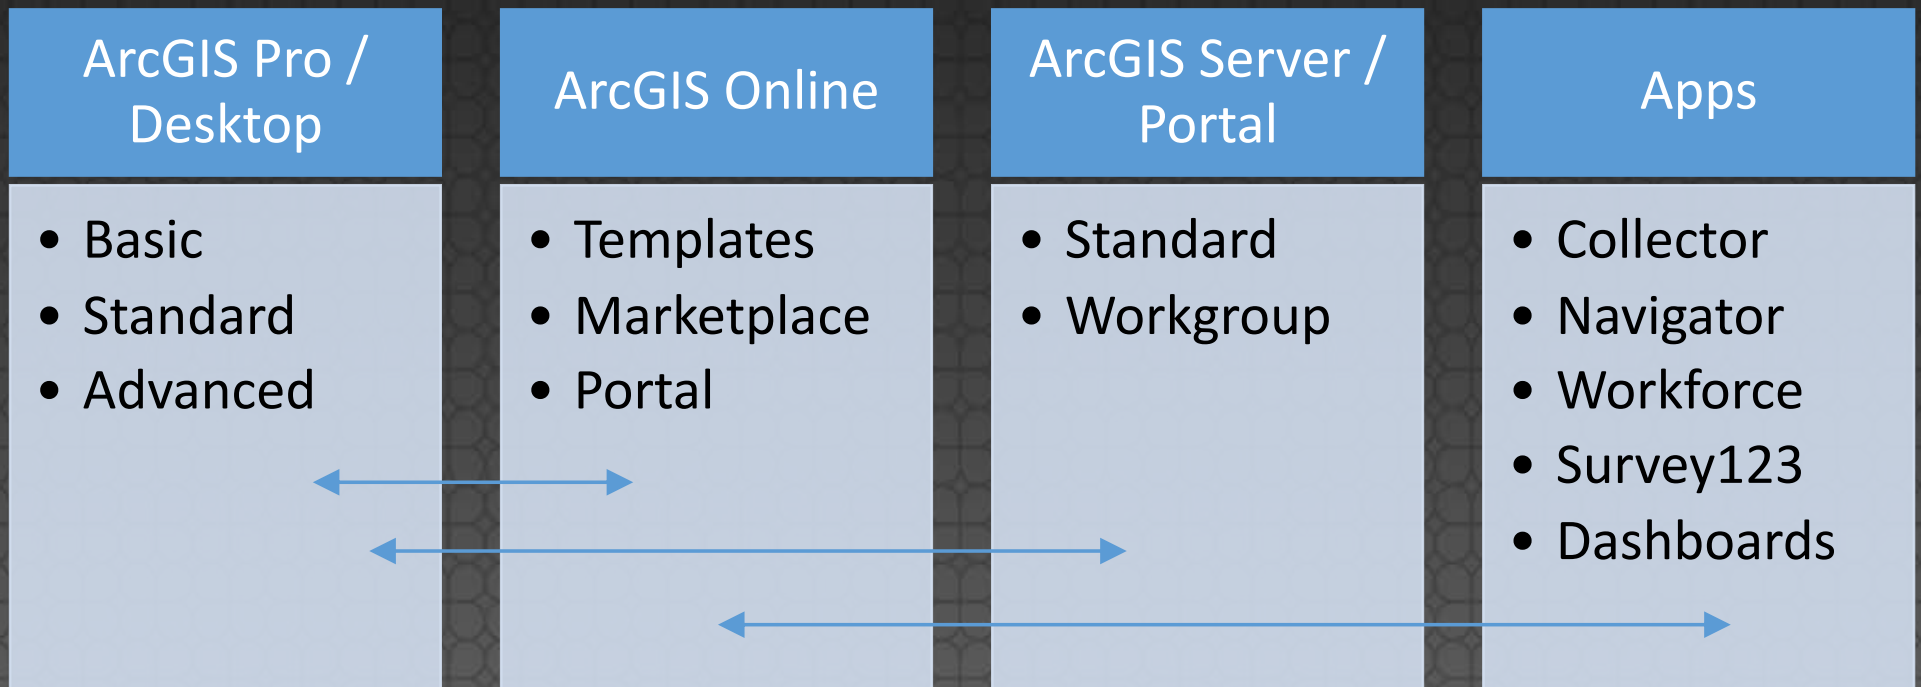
ArcGIS Pro / Desktop

- Basic
- Standard
- Advanced

ArcGIS Online

- Templates
- Marketplace
- Portal

ArcGIS Server / Portal

- Standard
- Workgroup

Apps

- Collector
- Navigator
- Workforce
- Survey123
- Dashboards